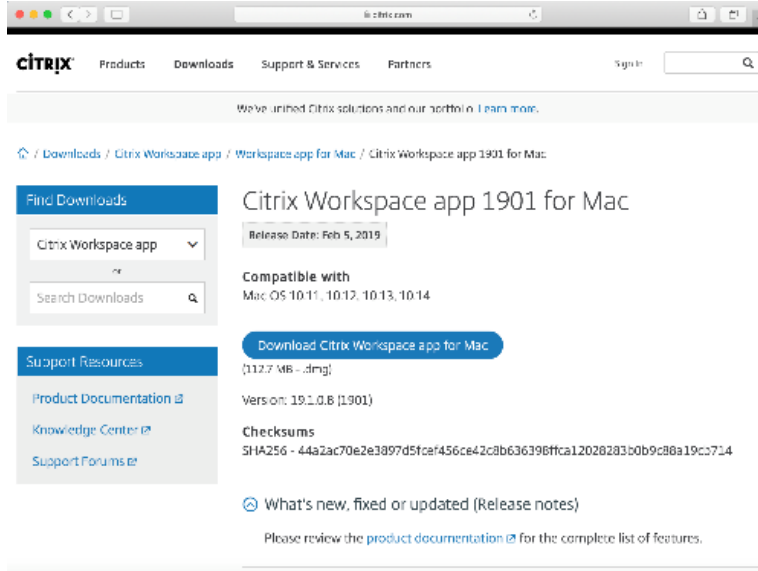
citrix.com

CiTRIX Products Downloads Support & Services Partners Sign In

We've unified Citrix solutions and our portfolio. Learn more.

/ Downloads / Citrix Workspace app / Workspace app for Mac / Citrix Workspace app 1901 for Mac

Find Downloads

Citrix Workspace app

or

Search Downloads

Support Resources

Product Documentation

Knowledge Center

Support Forums

Citrix Workspace app 1901 for Mac

Release Date: Feb 5, 2019

Compatible with

Mac OS 10.11, 10.12, 10.13, 10.14

Download Citrix Workspace app for Mac

(112.7 MB - .dmg)

Version: 19.1.0.8 (1901)

Checksums

SHA256 - 44a2ac70e2e3897d5fcef456ce42c8b636398ffca12028283b0b9c88a19cb714

What's new, fixed or updated (Release notes)

Please review the product documentation for the complete list of features.